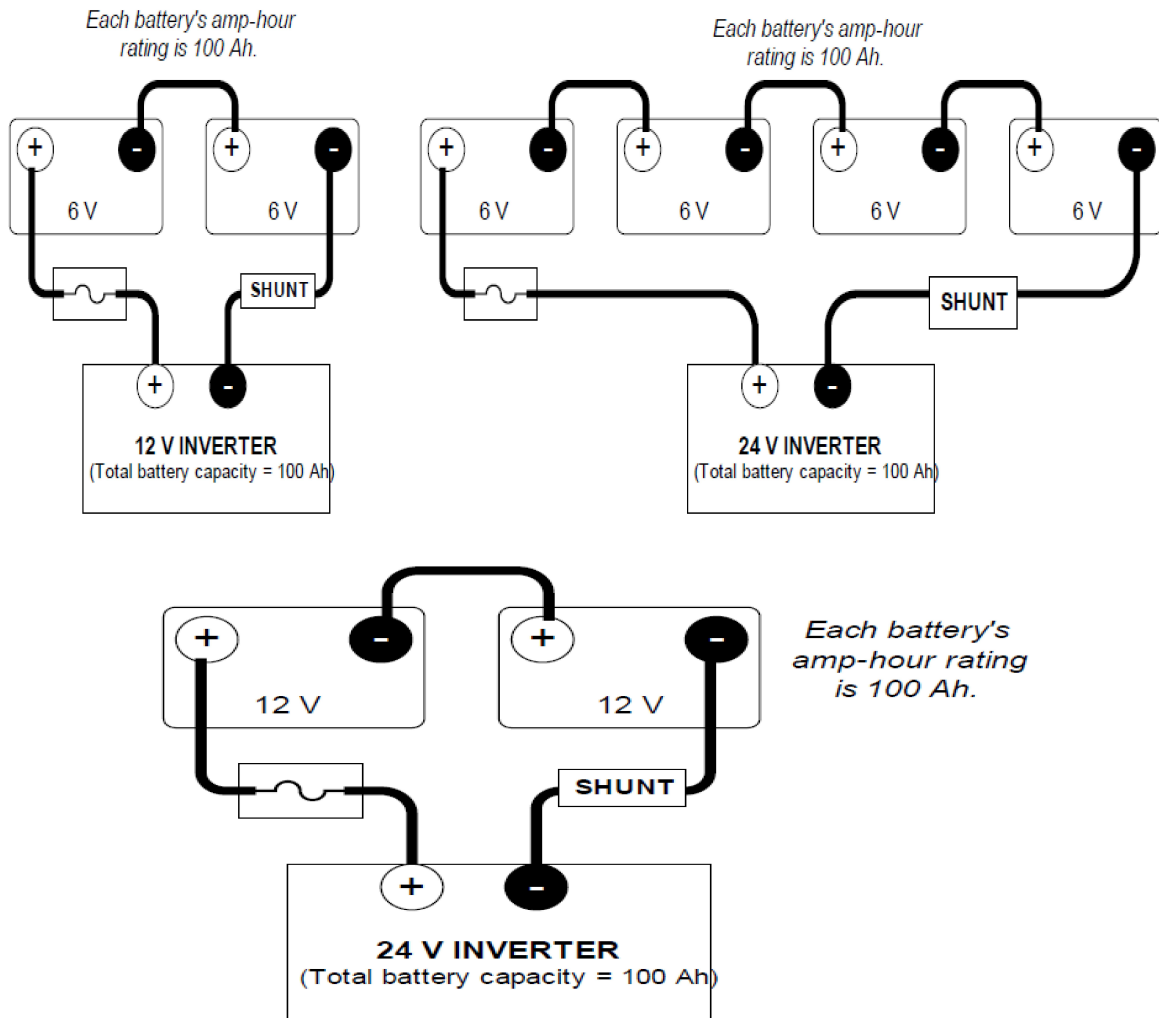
Each battery's amp-hour rating is 100 Ah.

+ - + -

6 V 6 V

SHUNT

+ -

12 V INVERTER
(Total battery capacity = 100 Ah)

Each battery's amp-hour rating is 100 Ah.

+ - + - + - + -

6 V 6 V 6 V 6 V

SHUNT

+ -

24 V INVERTER
(Total battery capacity = 100 Ah)

+ - + -

12 V 12 V

Each battery's amp-hour rating is 100 Ah.

SHUNT

+ -

24 V INVERTER
(Total battery capacity = 100 Ah)